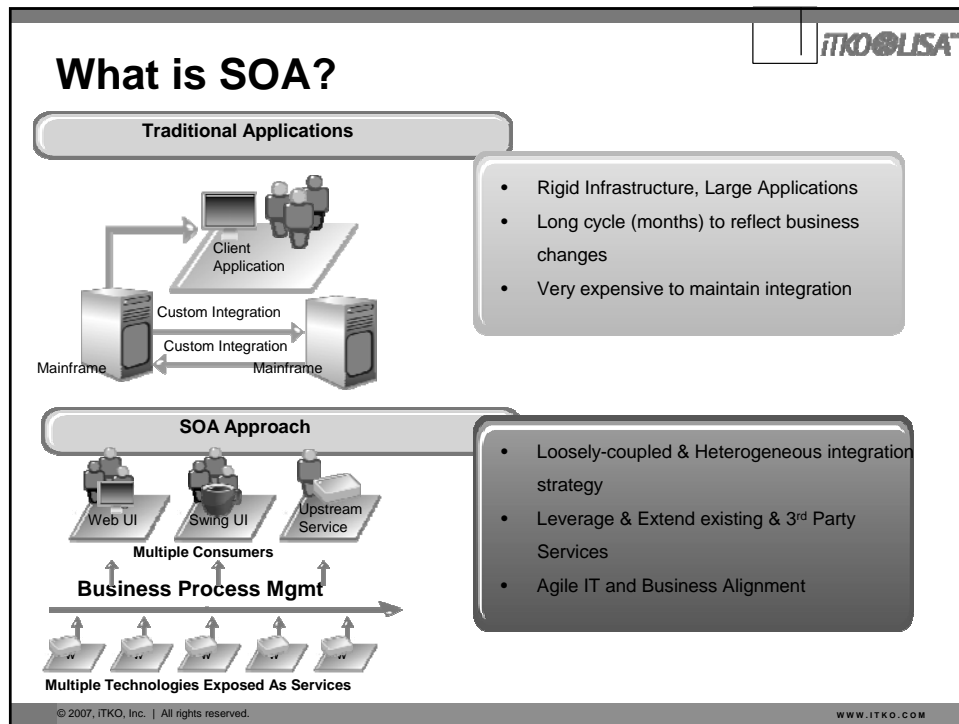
iTKO LISA™

What is SOA?

Traditional Applications

Client Application

Custom Integration

Custom Integration

Mainframe

Mainframe

• Rigid Infrastructure, Large Applications
• Long cycle (months) to reflect business changes
• Very expensive to maintain integration

SOA Approach

Web UI

Swing UI

Upstream Service

Multiple Consumers

Business Process Mgmt

Multiple Technologies Exposed As Services

• Loosely-coupled & Heterogeneous integration strategy
• Leverage & Extend existing & 3$^{rd}$ Party Services
• Agile IT and Business Alignment

© 2007, iTKO, Inc. | All rights reserved.

WWW.ITKO.COM